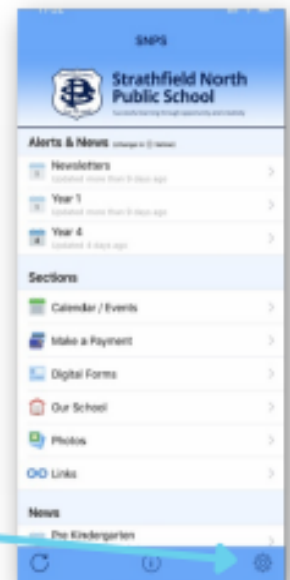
SNPS

Strathfield North Public School

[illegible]

Alerts & News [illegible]

Newsletters
Updated more than 8 days ago

Year 1
Updated more than 8 days ago

Year 4
Updated 4 days ago

Sections

Calendar / Events

Make a Payment

Digital Forms

Our School

Photos

Links

News

Pre Kindergarten